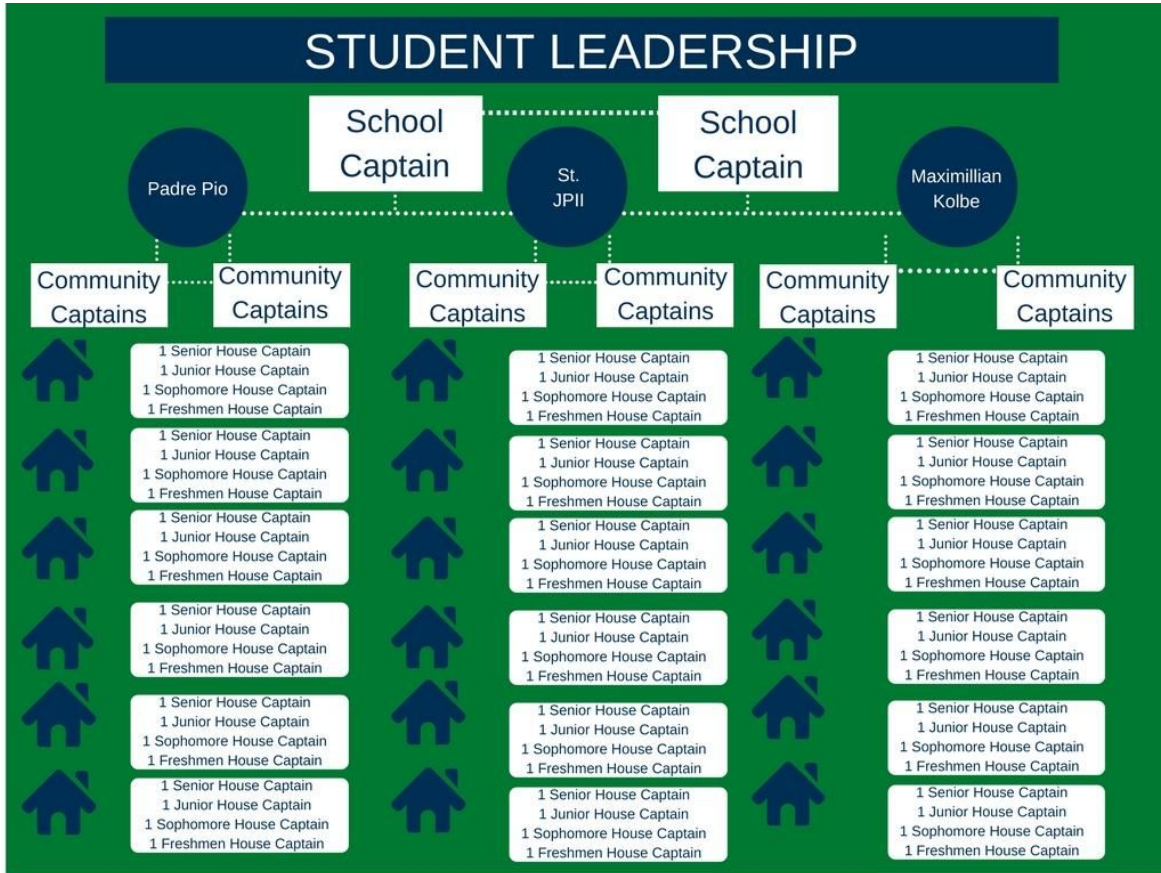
STUDENT LEADERSHIP

School Captain

School Captain

Padre Pio

St. JPII

Maximillian Kolbe

Community Captains

Community Captains

Community Captains

Community Captains

Community Captains

Community Captains

1 Senior House Captain
1 Junior House Captain
1 Sophomore House Captain
1 Freshmen House Captain

1 Senior House Captain
1 Junior House Captain
1 Sophomore House Captain
1 Freshmen House Captain

1 Senior House Captain
1 Junior House Captain
1 Sophomore House Captain
1 Freshmen House Captain

1 Senior House Captain
1 Junior House Captain
1 Sophomore House Captain
1 Freshmen House Captain

1 Senior House Captain
1 Junior House Captain
1 Sophomore House Captain
1 Freshmen House Captain

1 Senior House Captain
1 Junior House Captain
1 Sophomore House Captain
1 Freshmen House Captain

1 Senior House Captain
1 Junior House Captain
1 Sophomore House Captain
1 Freshmen House Captain

1 Senior House Captain
1 Junior House Captain
1 Sophomore House Captain
1 Freshmen House Captain

1 Senior House Captain
1 Junior House Captain
1 Sophomore House Captain
1 Freshmen House Captain

1 Senior House Captain
1 Junior House Captain
1 Sophomore House Captain
1 Freshmen House Captain

1 Senior House Captain
1 Junior House Captain
1 Sophomore House Captain
1 Freshmen House Captain

1 Senior House Captain
1 Junior House Captain
1 Sophomore House Captain
1 Freshmen House Captain

1 Senior House Captain
1 Junior House Captain
1 Sophomore House Captain
1 Freshmen House Captain

1 Senior House Captain
1 Junior House Captain
1 Sophomore House Captain
1 Freshmen House Captain

1 Senior House Captain
1 Junior House Captain
1 Sophomore House Captain
1 Freshmen House Captain

1 Senior House Captain
1 Junior House Captain
1 Sophomore House Captain
1 Freshmen House Captain

1 Senior House Captain
1 Junior House Captain
1 Sophomore House Captain
1 Freshmen House Captain

1 Senior House Captain
1 Junior House Captain
1 Sophomore House Captain
1 Freshmen House Captain